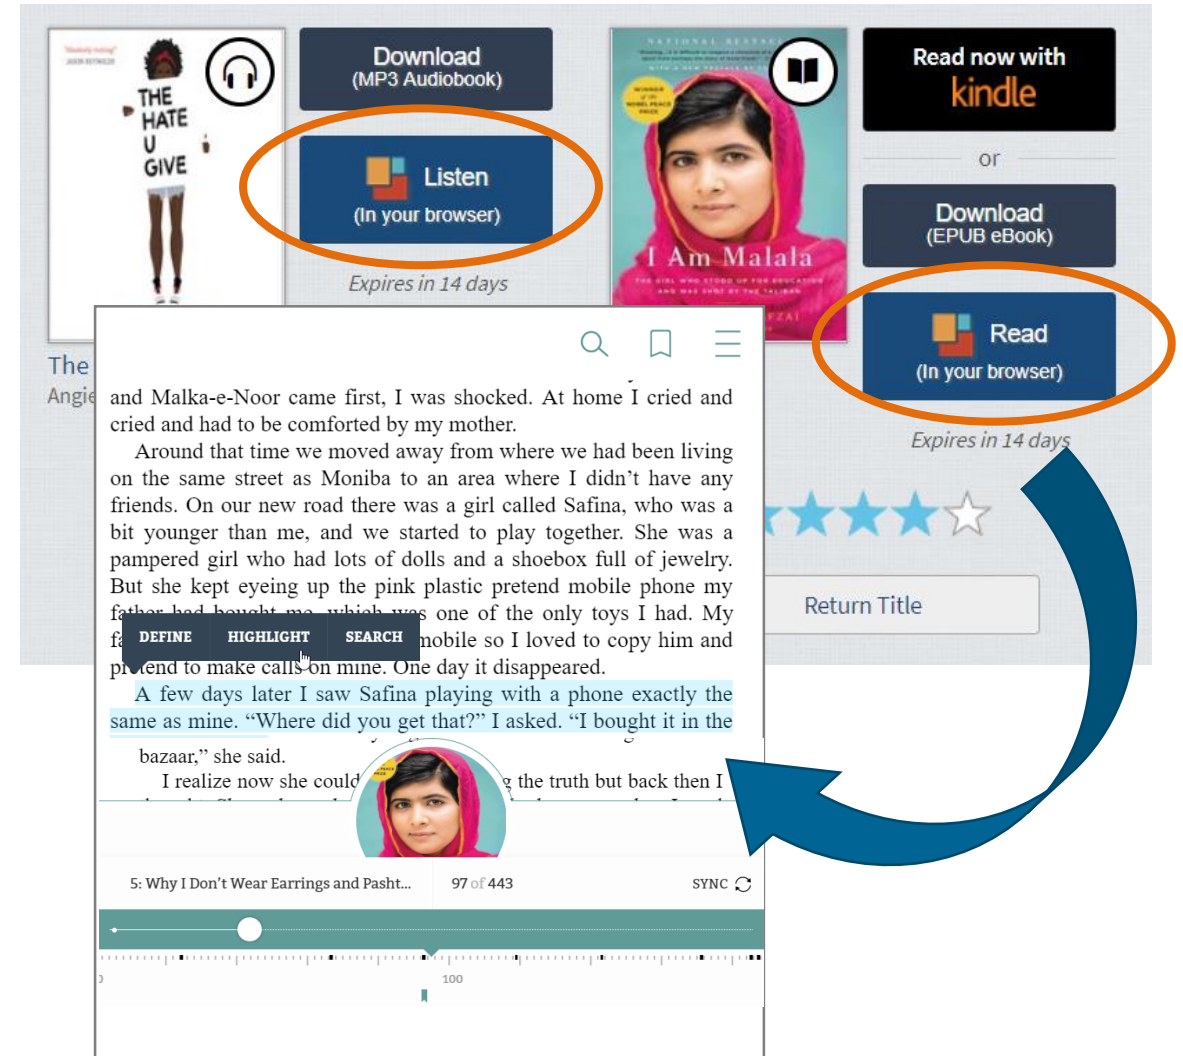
THE HATE U GIVE

Download
(MP3 Audiobook)

Listen
(In your browser)

Expires in 14 days

The
Angie

I Am Malala

Read now with kindle

or

Download
(EPUB eBook)

Read
(In your browser)

Expires in 14 days

Return Title

and Malka-e-Noor came first, I was shocked. At home I cried and cried and had to be comforted by my mother.

Around that time we moved away from where we had been living on the same street as Moniba to an area where I didn't have any friends. On our new road there was a girl called Safina, who was a bit younger than me, and we started to play together. She was a pampered girl who had lots of dolls and a shoebox full of jewelry. But she kept eyeing up the pink plastic pretend mobile phone my father had bought me, which was one of the only toys I had. My fa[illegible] mobile so I loved to copy him and pretend to make calls on mine. One day it disappeared.

DEFINE HIGHLIGHT SEARCH

A few days later I saw Safina playing with a phone exactly the same as mine. "Where did you get that?" I asked. "I bought it in the bazaar," she said.

I realize now she could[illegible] the truth but back then I

5: Why I Don't Wear Earrings and Pasht...

97 of 443

SYNC

100